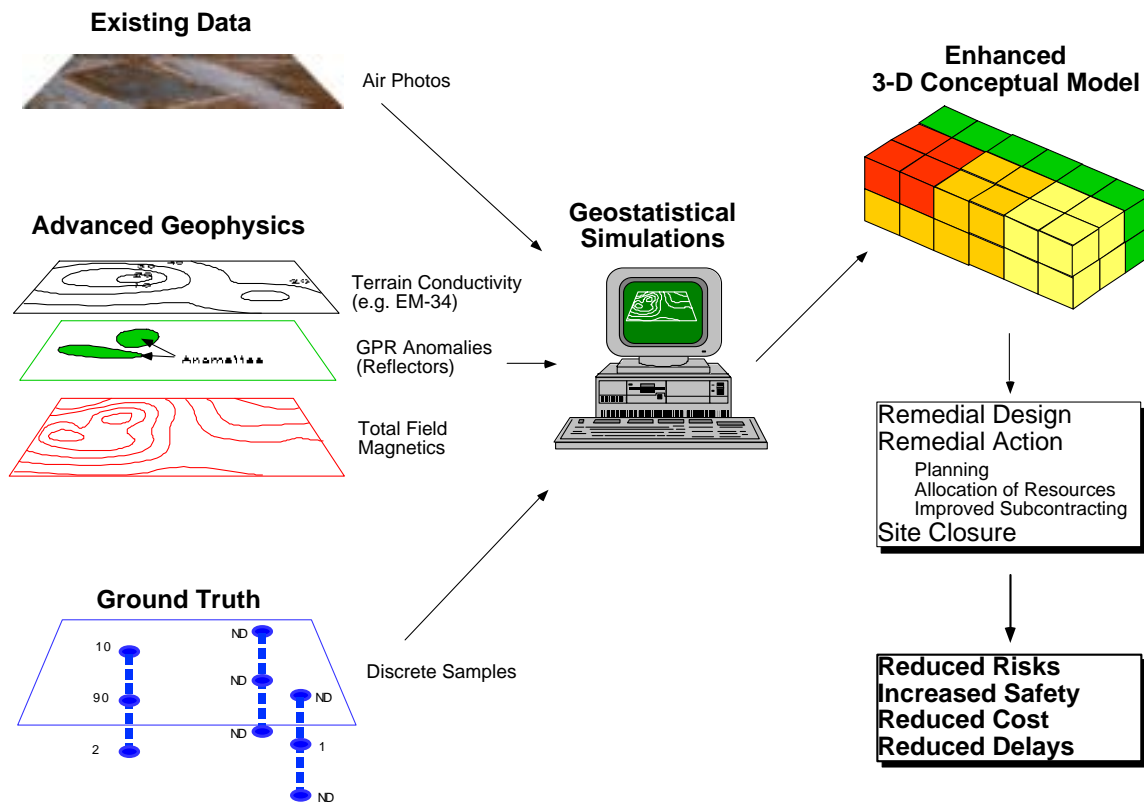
Existing Data

Air Photos

Advanced Geophysics

Terrain Conductivity (e.g. EM-34)

Anomalies

GPR Anomalies (Reflectors)

Total Field Magnetics

Ground Truth

10

90

2

ND

ND

ND

ND

1

ND

Discrete Samples

Geostatistical Simulations

Enhanced 3-D Conceptual Model

Remedial Design
Remedial Action
Planning
Allocation of Resources
Improved Subcontracting
Site Closure

Reduced Risks
Increased Safety
Reduced Cost
Reduced Delays